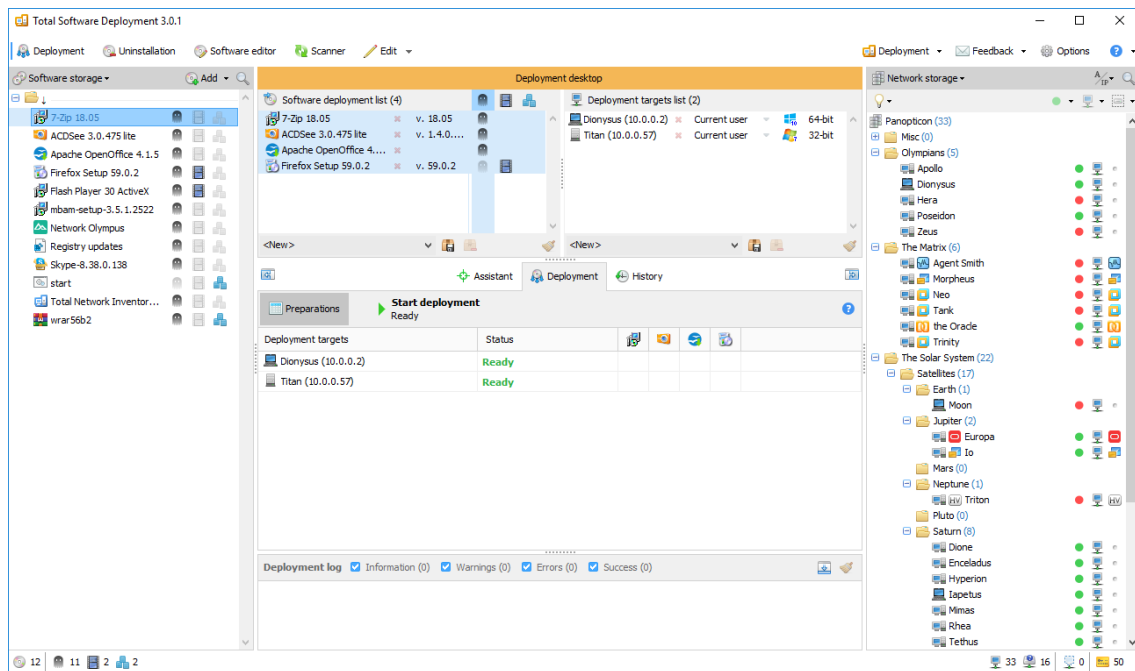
Total Software Deployment 3.0.1

Deployment Uninstallation Software editor Scanner Edit Deployment Feedback Options

Software storage Add

7-Zip 18.05
ACDSee 3.0.475 lite
Apache OpenOffice 4.1.5
Firefox Setup 59.0.2
Flash Player 30 ActiveX
mbam-setup-3.5.1.2522
Network Olympus
Registry updates
Skype-8.38.0.138
start
Total Network Inventor...
wrar56b2

Deployment desktop

Software deployment list (4)

| | | |
|---|---|---|
| 7-Zip 18.05 | v. 18.05 | |
| ACDSee 3.0.475 lite | v. 1.4.0.... | |
| Apache OpenOffice 4.... | | |
| Firefox Setup 59.0.2 | v. 59.0.2 | |

<New>

Deployment targets list (2)

| | | |
|---|---|---|
| Dionysus (10.0.0.2) | Current user | 64-bit |
| Titan (10.0.0.57) | Current user | 32-bit |

<New>

Assistant Deployment History

Preparations Start deployment Ready

| Deployment targets | Status |
|---|---|
| Dionysus (10.0.0.2) | Ready |
| Titan (10.0.0.57) | Ready |

Deployment log Information (0) Warnings (0) Errors (0) Success (0)

Network storage

Panopticon (33)
Misc (0)
Olympians (5)
Apollo
Dionysus
Hera
Poseidon
Zeus
The Matrix (6)
Agent Smith
Morpheus
Neo
Tank
the Oracle
Trinity
The Solar System (22)
Satellites (17)
Earth (1)
Moon
Jupiter (2)
Europa
Io
Mars (0)
Neptune (1)
Triton
Pluto (0)
Saturn (8)
Dione
Enceladus
Hyperion
Iapetus
Mimas
Rhea
Tethus

12 11 2 2 33 16 0 50